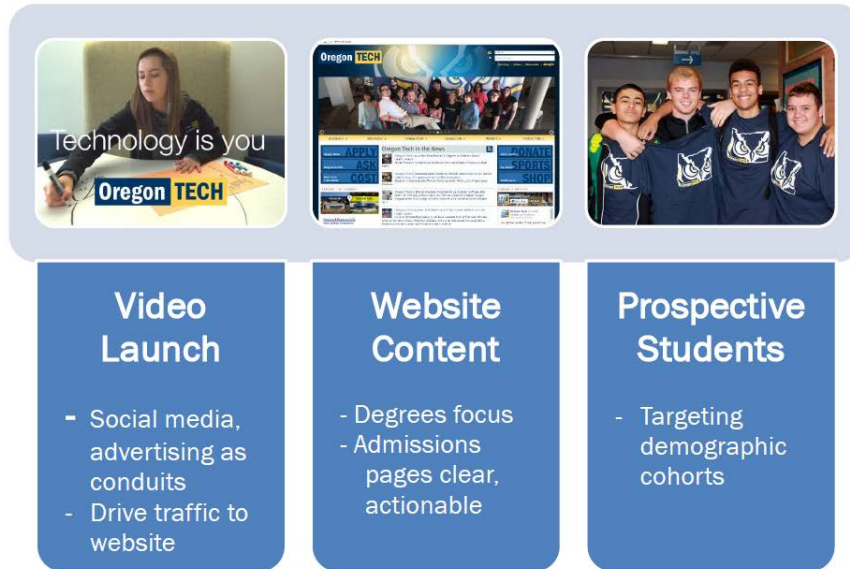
Technology is you

Oregon TECH

Oregon TECH

Oregon Tech in the News

APPLY

ASK

COST

DONATE

SPORTS

SHOP

Video Launch

- Social media, advertising as conduits
- Drive traffic to website

Website Content

- Degrees focus
- Admissions pages clear, actionable

Prospective Students

- Targeting demographic cohorts